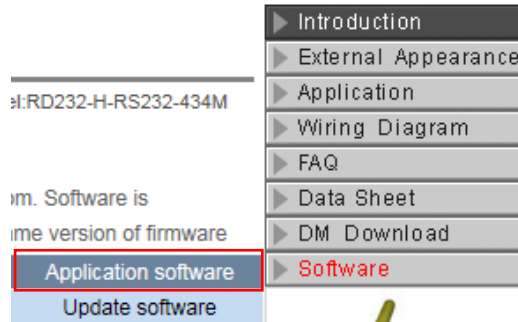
el:RD232-H-RS232-434M

om. Software is

ame version of firmware

Application software

Update software

Introduction

External Appearance

Application

Wiring Diagram

FAQ

Data Sheet

DM Download

Software